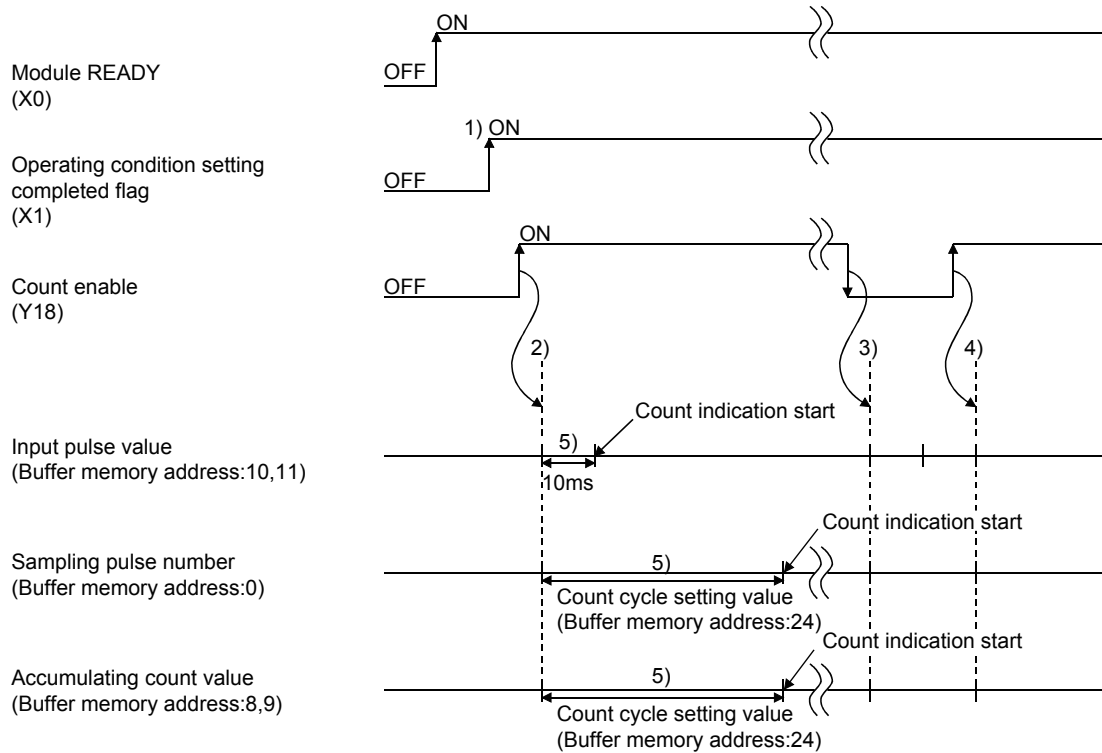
Module READY (X0)

ON
OFF

Operating condition setting completed flag (X1)

1) ON
OFF

Count enable (Y18)

ON
OFF

2)
3)
4)

Input pulse value (Buffer memory address:10,11)

5)
10ms
Count indication start

Sampling pulse number (Buffer memory address:0)

5)
Count cycle setting value (Buffer memory address:24)
Count indication start

Accumulating count value (Buffer memory address:8,9)

5)
Count cycle setting value (Buffer memory address:24)
Count indication start